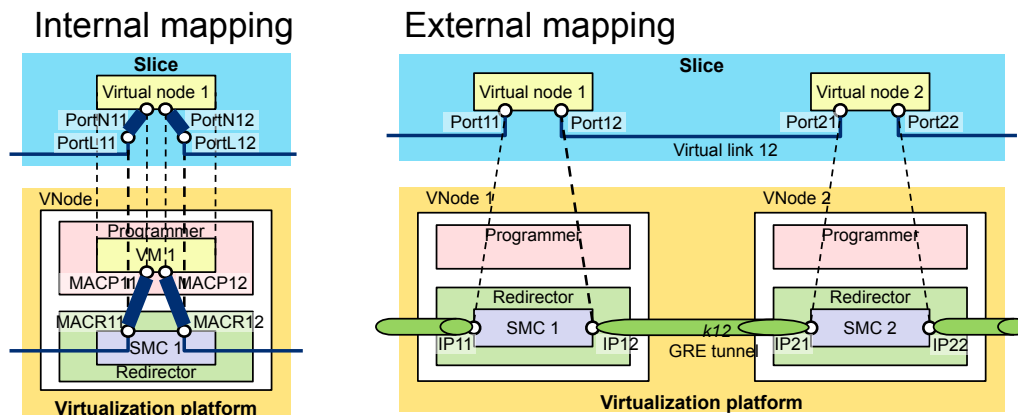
Internal mapping

Slice

Virtual node 1

PortN11

PortN12

PortL11

PortL12

VNode

Programmer

VM 1

MACP11

MACP12

MACR11

MACR12

SMC 1

Redirector

Virtualization platform

External mapping

Slice

Virtual node 1

Virtual node 2

Port11

Port12

Port21

Port22

Virtual link 12

VNode 1

VNode 2

Programmer

Programmer

Redirector

Redirector

SMC 1

SMC 2

k12

IP11

IP12

GRE tunnel

IP21

IP22

Virtualization platform